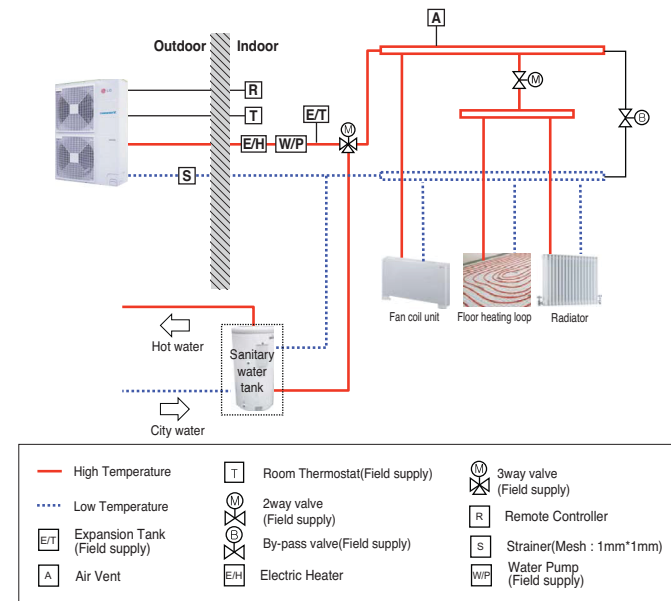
Outdoor Indoor

A

R

T

E/T

M

M

B

E/H W/P

S

Fan coil unit

Floor heating loop

Radiator

Hot water

Sanitary water tank

City water

High Temperature

Low Temperature

E/T Expansion Tank (Field supply)

A Air Vent

T Room Thermostat(Field supply)

M 2way valve (Field supply)

B By-pass valve(Field supply)

E/H Electric Heater

M 3way valve (Field supply)

R Remote Controller

S Strainer(Mesh : 1mm*1mm)

W/P Water Pump (Field supply)